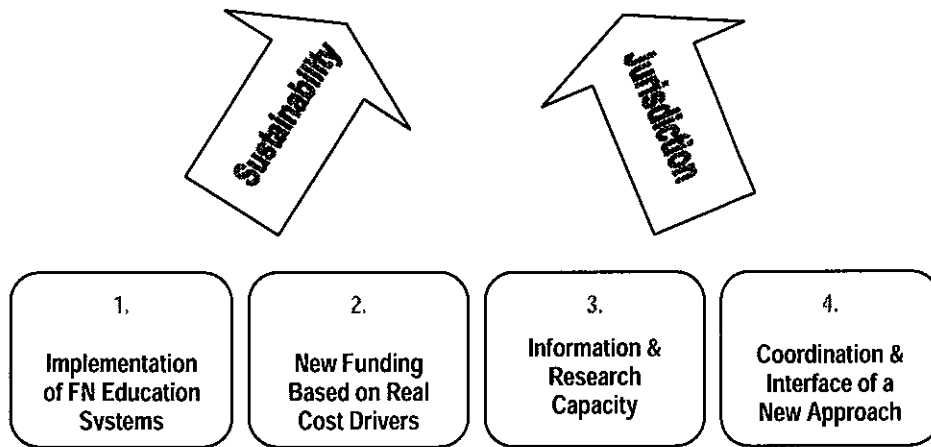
Sustainability

Jurisdiction

1.

Implementation of FN Education Systems

2.

New Funding Based on Real Cost Drivers

3.

Information & Research Capacity

4.

Coordination & Interface of a New Approach